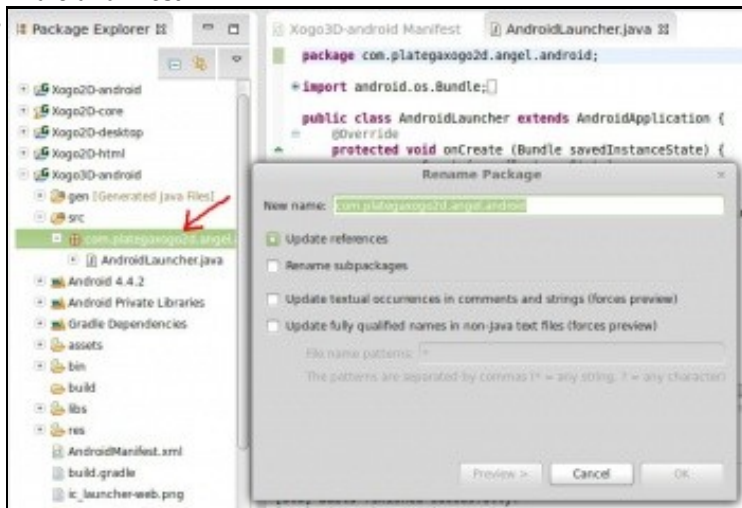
Package Explorer

Xogo2D-android
Xogo2D-core
Xogo2D-desktop
Xogo2D-html
Xogo3D-android
gen [Generated Java Files]
src
com.plategaxogo2d.angel.
AndroidLauncher.java
Android 4.4.2
Android Private Libraries
Gradle Dependencies
assets
bin
build
libs
res
AndroidManifest.xml
build.gradle
ic_launcher-web.png

Xogo3D-android Manifest
AndroidLauncher.java

package com.plategaxogo2d.angel.android;

import android.os.Bundle;

public class AndroidLauncher extends AndroidApplication {
@Override
protected void onCreate (Bundle savedInstanceState) {

Rename Package

New name: com.plategaxogo2d.angel.android

Update references

Rename subpackages

Update textual occurrences in comments and strings (forces preview)

Update fully qualified names in non-Java text files (forces preview)

File name patterns: *

The patterns are separated by commas (* = any string, ? = any character)

Preview >
Cancel
OK